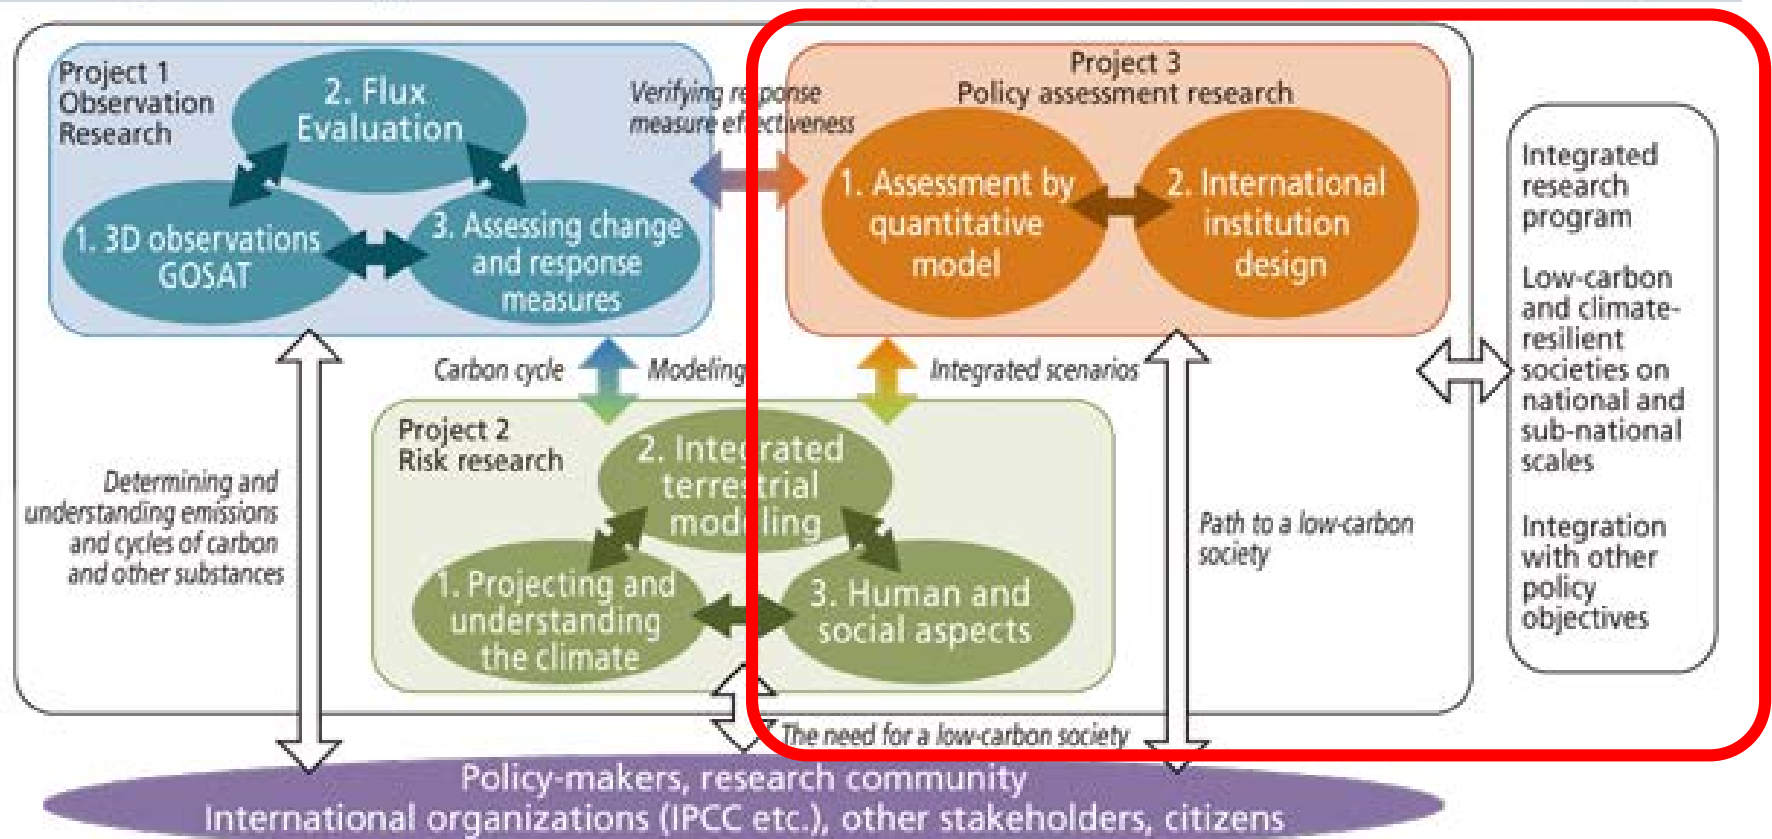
Project 1
Observation
Research

2. Flux
Evaluation

1. 3D observations
GOSAT

3. Assessing change
and response
measures

Verifying response
measure effectiveness

Project 3
Policy assessment research

1. Assessment by
quantitative
model

2. International
institution
design

Integrated
research
program

Low-carbon
and climate-resilient
societies on
national and
sub-national
scales

Integration
with other
policy
objectives

Carbon cycle

Modeling

Integrated scenarios

Project 2
Risk research

2. Integrated
terrestrial
modeling

1. Projecting and
understanding
the climate

3. Human and
social aspects

Determining and
understanding emissions
and cycles of carbon
and other substances

Path to a low-carbon
society

The need for a low-carbon society

Policy-makers, research community
International organizations (IPCC etc.), other stakeholders, citizens